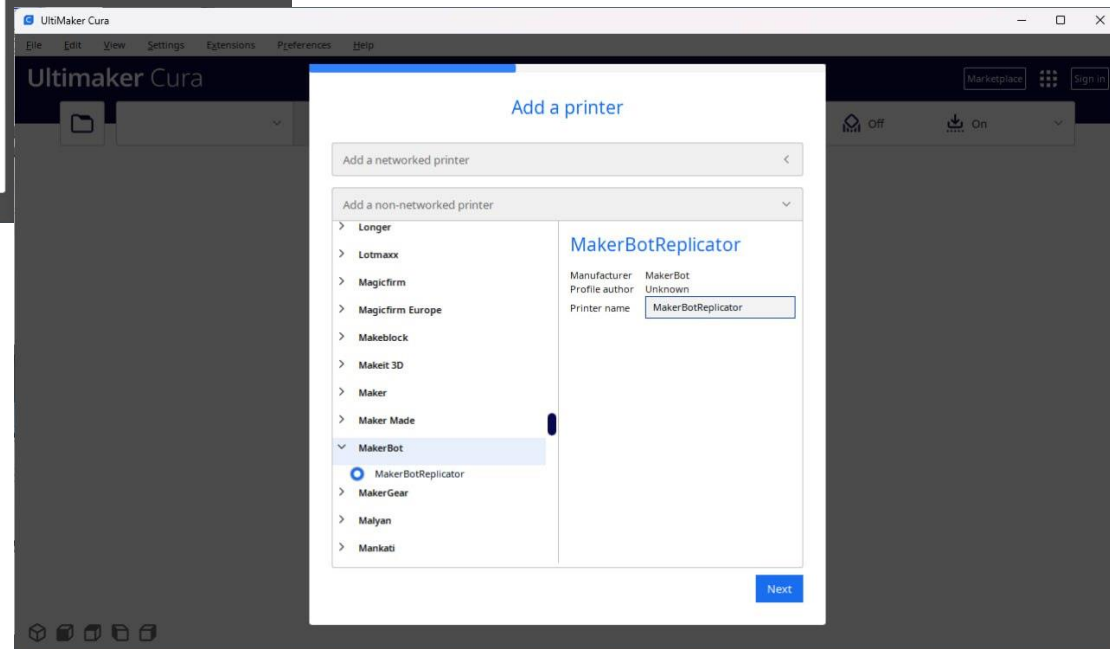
UltiMaker Cura

File Edit View Settings Extensions Preferences Help

Ultimaker Cura

Marketplace Sign in

Off On

Add a printer

Add a networked printer

Add a non-networked printer

Longer
Lotmaxx
Magicfirm
Magicfirm Europe
Makeblock
Makeit 3D
Maker
Maker Made
MakerBot
MakerBotReplicator
MakerGear
Malyan
Mankati

MakerBotReplicator

Manufacturer MakerBot
Profile author Unknown
Printer name MakerBotReplicator

Next